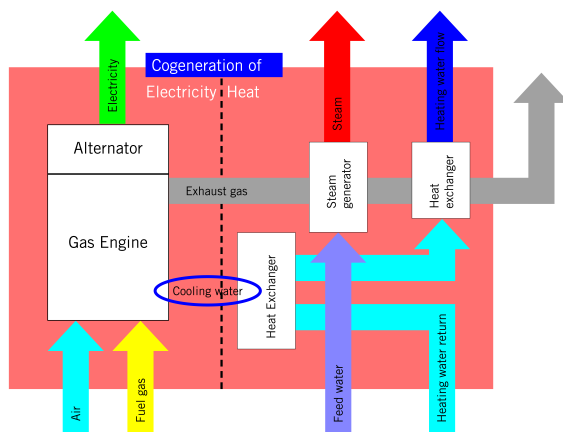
Electricity

Cogeneration of

Electricity Heat

Steam

Heating water flow

Alternator

Exhaust gas

Steam generator

Heat exchanger

Gas Engine

Heat Exchanger

Cooling water

Air

Fuel gas

Feed water

Heating water return